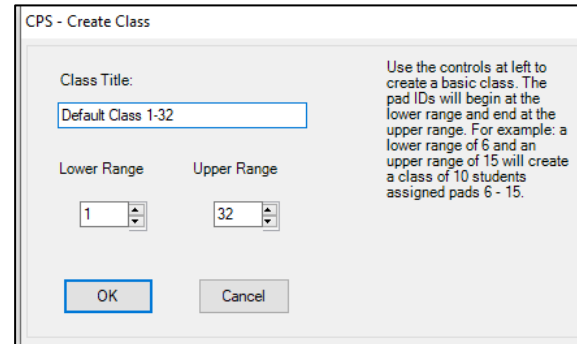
CPS - Create Class

Class Title:

Default Class 1-32

Lower Range

1

Upper Range

32

OK

Cancel

Use the controls at left to create a basic class. The pad IDs will begin at the lower range and end at the upper range. For example: a lower range of 6 and an upper range of 15 will create a class of 10 students assigned pads 6 - 15.